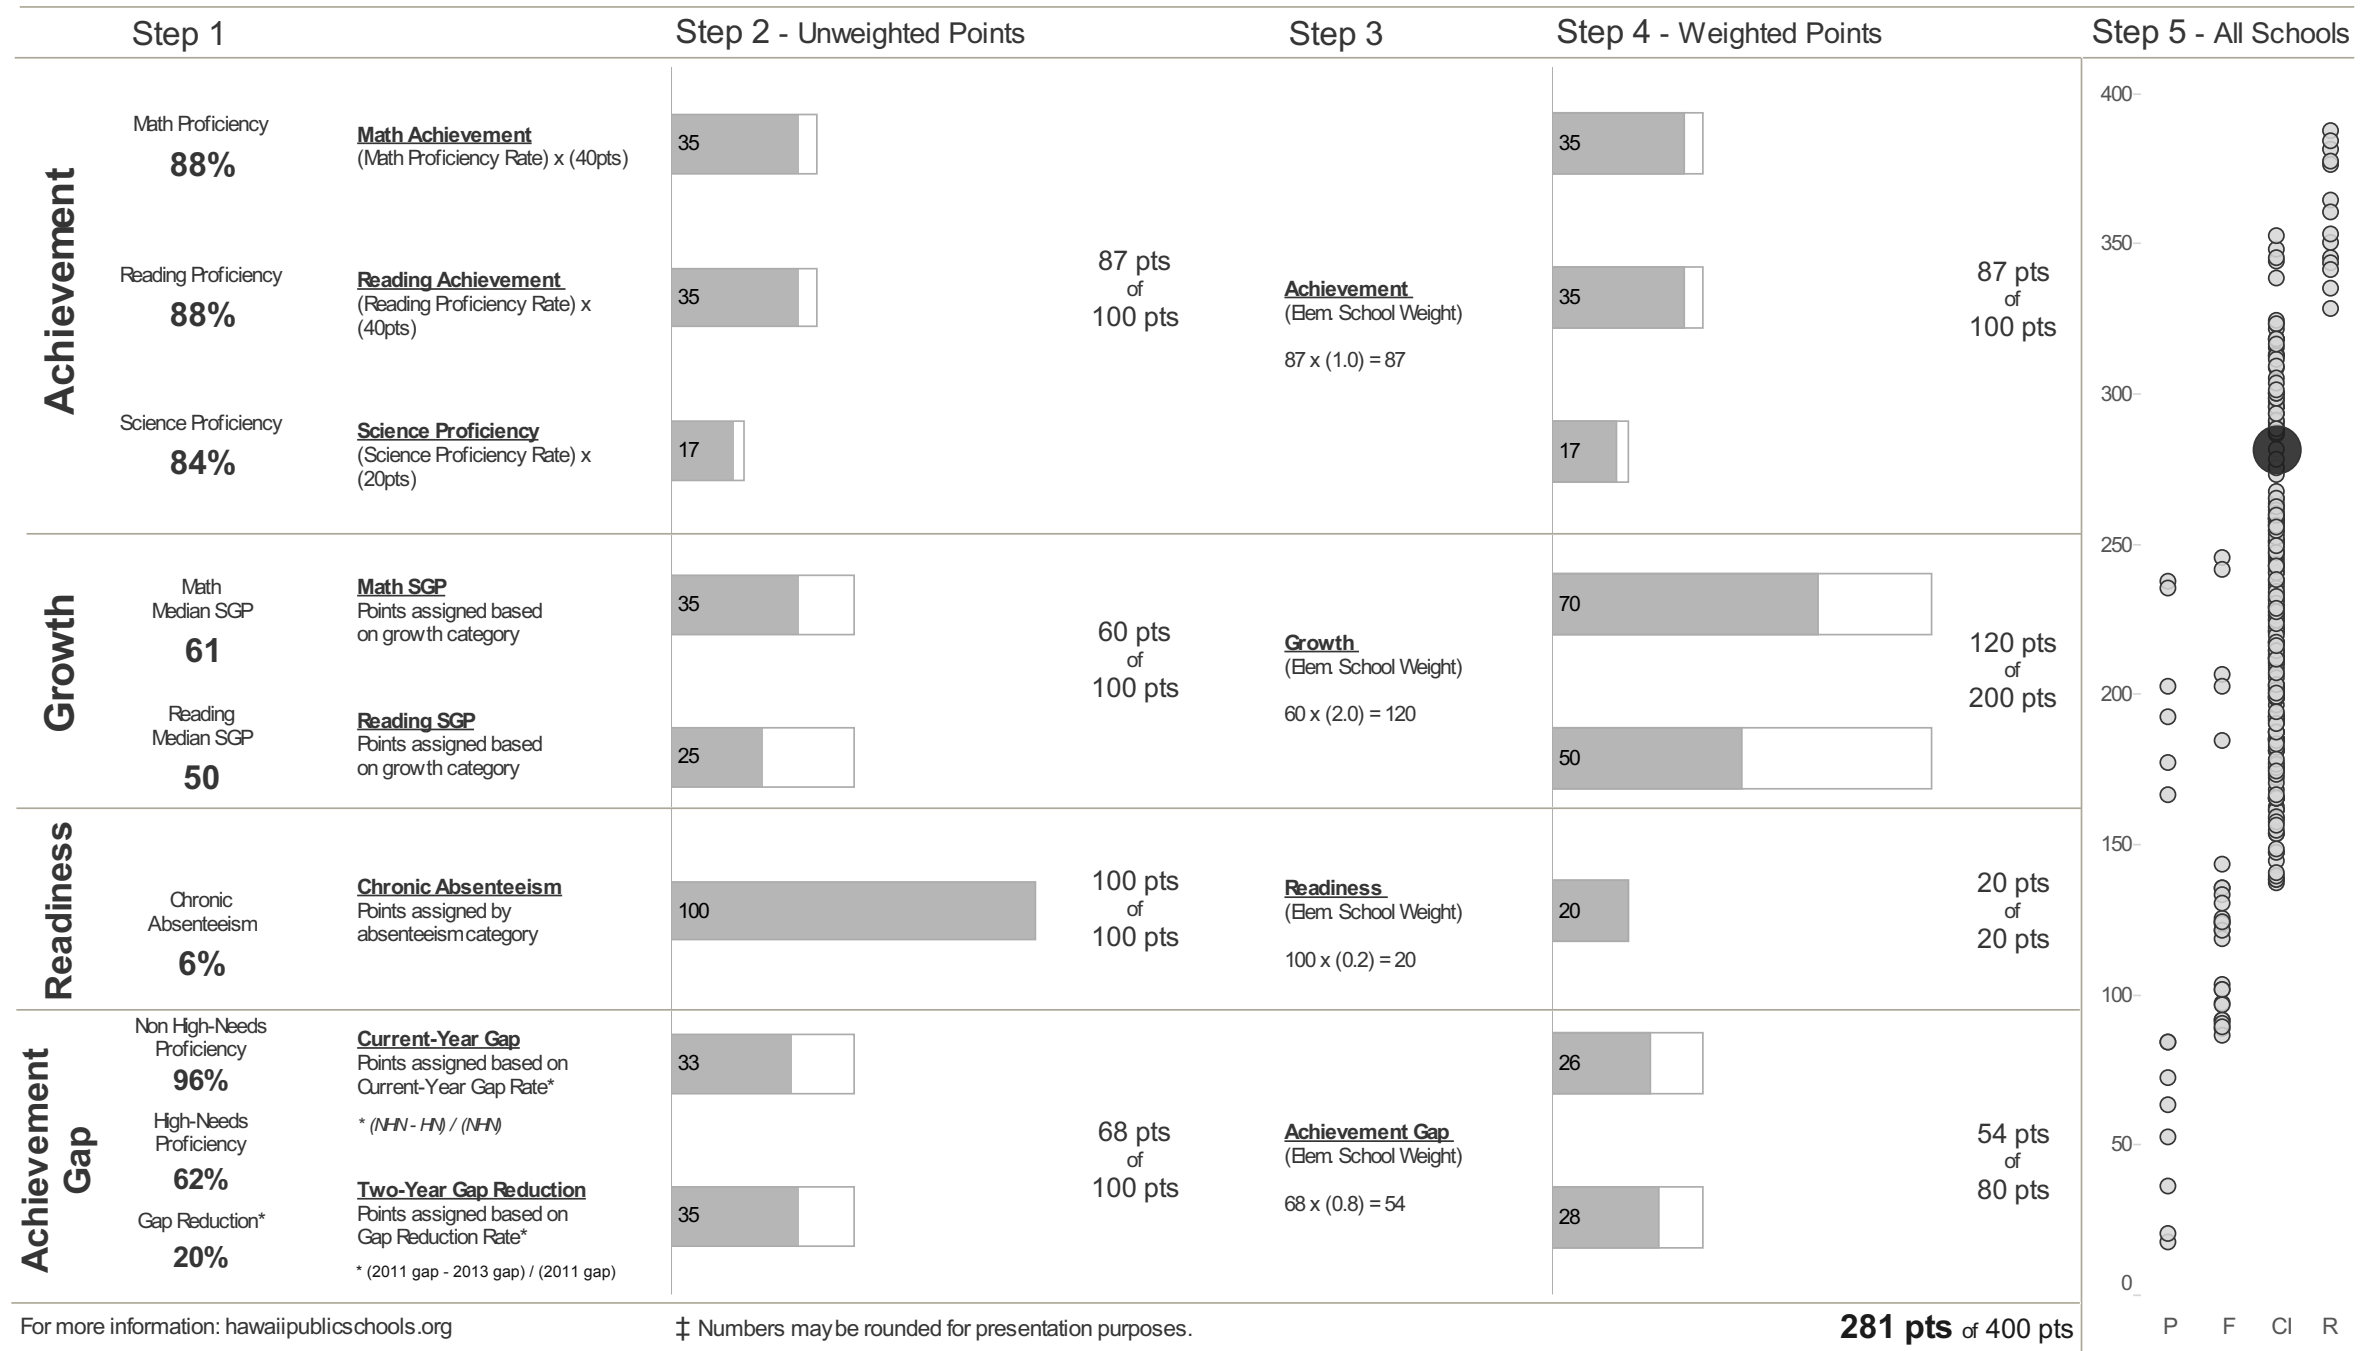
Step 1

Step 2 - Unweighted Points

Step 3

Step 4 - Weighted Points

Step 5 - All Schools

Achievement

Math Proficiency
88%

Math Achievement
(Math Proficiency Rate) x (40pts)

35

35

Reading Proficiency
88%

Reading Achievement
(Reading Proficiency Rate) x (40pts)

35

87 pts
of
100 pts

Achievement
(Elem. School Weight)
87 x (1.0) = 87

35

87 pts
of
100 pts

Science Proficiency
84%

Science Proficiency
(Science Proficiency Rate) x (20pts)

17

17

Growth

Math
Median SGP
61

Math SGP
Points assigned based on growth category

35

60 pts
of
100 pts

Growth
(Elem. School Weight)
60 x (2.0) = 120

70

120 pts
of
200 pts

Reading
Median SGP
50

Reading SGP
Points assigned based on growth category

25

50

Readiness

Chronic Absenteeism
6%

Chronic Absenteeism
Points assigned by absenteeism category

100

100 pts
of
100 pts

Readiness
(Elem. School Weight)
100 x (0.2) = 20

20

20 pts
of
20 pts

Achievement Gap

Non High-Needs Proficiency
96%

Current-Year Gap
Points assigned based on Current-Year Gap Rate*
* (NHN - HN) / (NHN)

33

26

High-Needs Proficiency
62%

68 pts
of
100 pts

Achievement Gap
(Elem. School Weight)
68 x (0.8) = 54

54 pts
of
80 pts

Gap Reduction*
20%

Two-Year Gap Reduction
Points assigned based on Gap Reduction Rate*
* (2011 gap - 2013 gap) / (2011 gap)

35

28

400
350
300
250
200
150
100
50
0

P F CI R

For more information: hawaiipublicschools.org

‡ Numbers may be rounded for presentation purposes.

281 pts of 400 pts